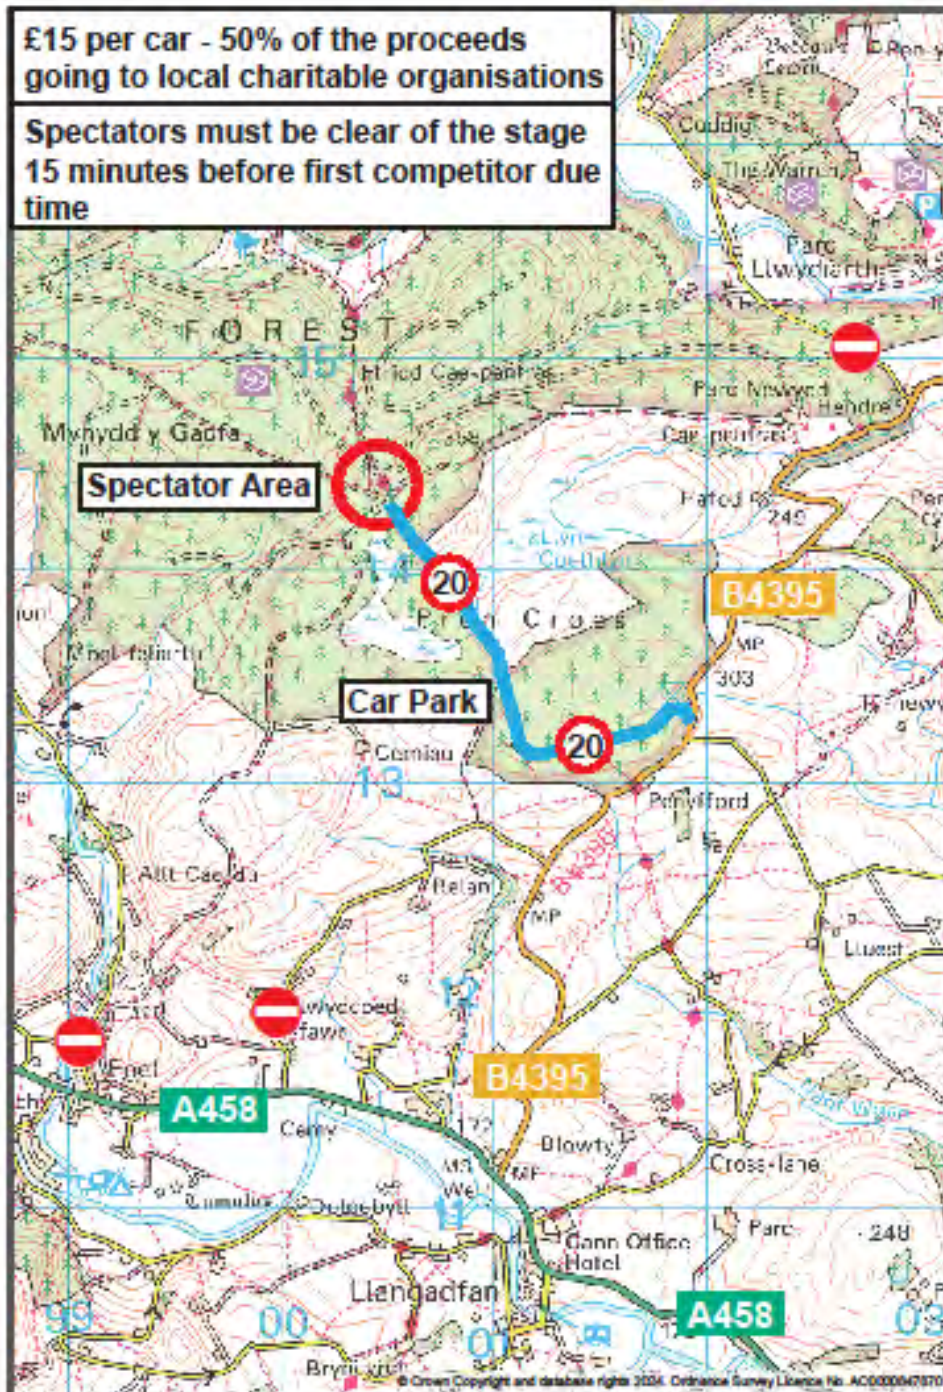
£15 per car - 50% of the proceeds going to local charitable organisations

Spectators must be clear of the stage 15 minutes before first competitor due time

Spectator Area

Car Park

20

20

B4395

B4395

A458

A458

FOREST

Mynydd y Gadfa

Coedtalog

The Warren

Parc Llwydiarth

Parc Newydd

Hendre

Car-pentrew

Llyn Coch-hwyad

Pen Coed

Cemiau

Penyffordd

Allt Caedu

Belan

Blowty

Cross-lane

Cann Office Hotel

Llangadfan

Parc

Foel

Cerniw

Dolwen

Lluest

Brynllwyd

15

14

13

12

11

99

00

01

03

248

249

303

© Crown Copyright and database rights 2024. Ordnance Survey Licence No. AC0000847870